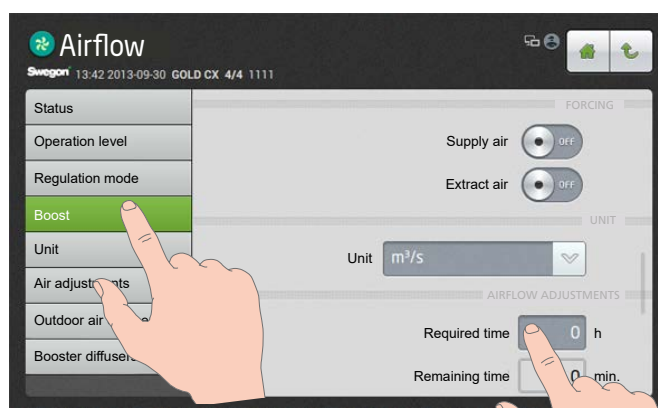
Airflow
Swegon 13:42 2013-09-30 GOLD CX 4/4 1111

Status
Operation level
Regulation mode
Boost
Unit
Air adjust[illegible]nts
Outdoor air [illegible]
Booster diffuser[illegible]

FORCING
Supply air OFF
Extract air OFF

UNIT
Unit $m^3/s$

AIRFLOW ADJUSTMENTS
Required time 0 h
Remaining time 0 min.